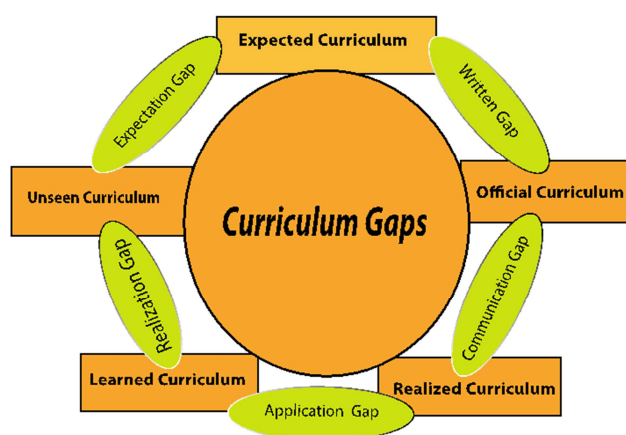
Expected Curriculum

Written Gap

Official Curriculum

Communication Gap

Realized Curriculum

Application Gap

Learned Curriculum

Realization Gap

Unseen Curriculum

Expectation Gap

Curriculum Gaps